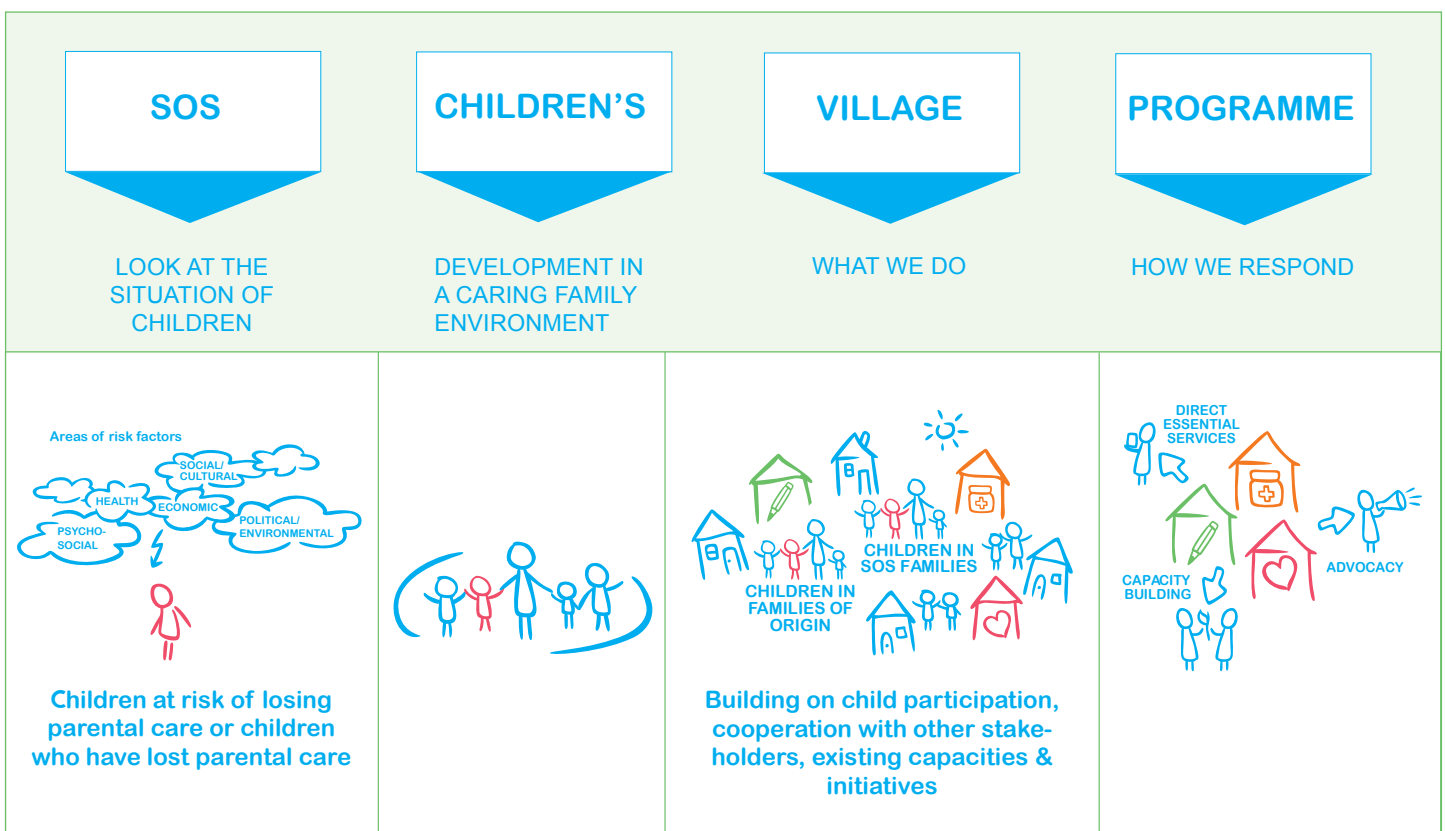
SOS

CHILDREN'S

VILLAGE

PROGRAMME

LOOK AT THE SITUATION OF CHILDREN

DEVELOPMENT IN A CARING FAMILY ENVIRONMENT

WHAT WE DO

HOW WE RESPOND

Areas of risk factors

SOCIAL/ CULTURAL

HEALTH

ECONOMIC

PSYCHO-SOCIAL

POLITICAL/ ENVIRONMENTAL

Children at risk of losing parental care or children who have lost parental care

CHILDREN IN SOS FAMILIES

CHILDREN IN FAMILIES OF ORIGIN

Building on child participation, cooperation with other stakeholders, existing capacities & initiatives

DIRECT ESSENTIAL SERVICES

CAPACITY BUILDING

ADVOCACY